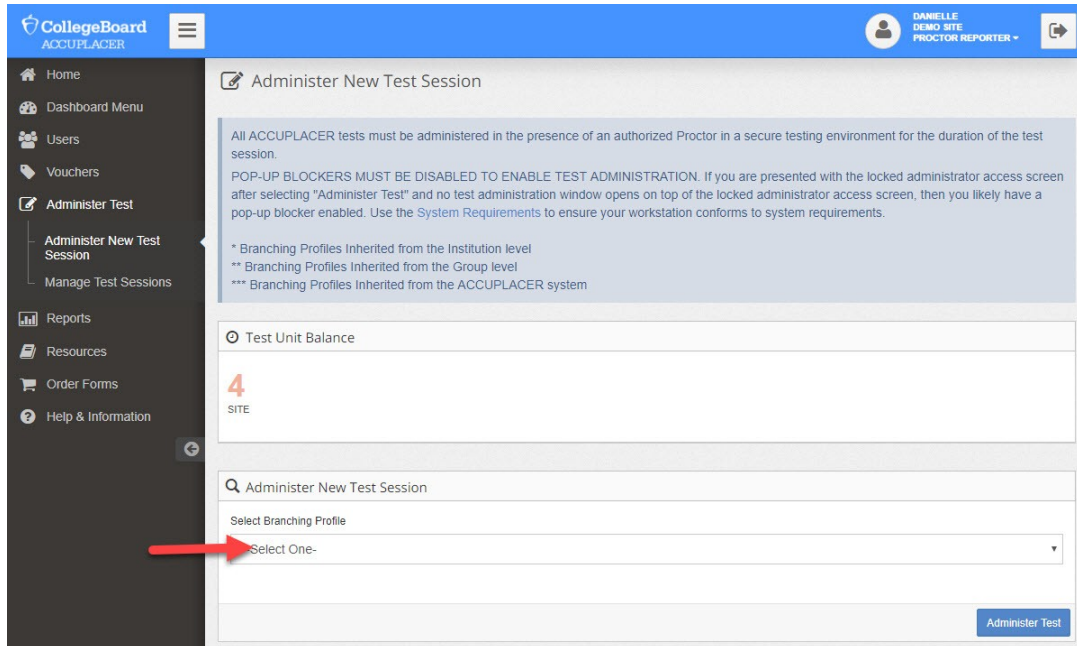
CollegeBoard
ACCUPLACER

DANIELLE
DEMO SITE
PROCTOR REPORTER

Home
Dashboard Menu
Users
Vouchers
Administer Test
Administer New Test Session
Manage Test Sessions
Reports
Resources
Order Forms
Help & Information

Administer New Test Session

All ACCUPLACER tests must be administered in the presence of an authorized Proctor in a secure testing environment for the duration of the test session.
POP-UP BLOCKERS MUST BE DISABLED TO ENABLE TEST ADMINISTRATION. If you are presented with the locked administrator access screen after selecting "Administer Test" and no test administration window opens on top of the locked administrator access screen, then you likely have a pop-up blocker enabled. Use the System Requirements to ensure your workstation conforms to system requirements.

* Branching Profiles Inherited from the Institution level
** Branching Profiles Inherited from the Group level
*** Branching Profiles Inherited from the ACCUPLACER system

Test Unit Balance

4
SITE

Administer New Test Session

Select Branching Profile

-Select One-

Administer Test